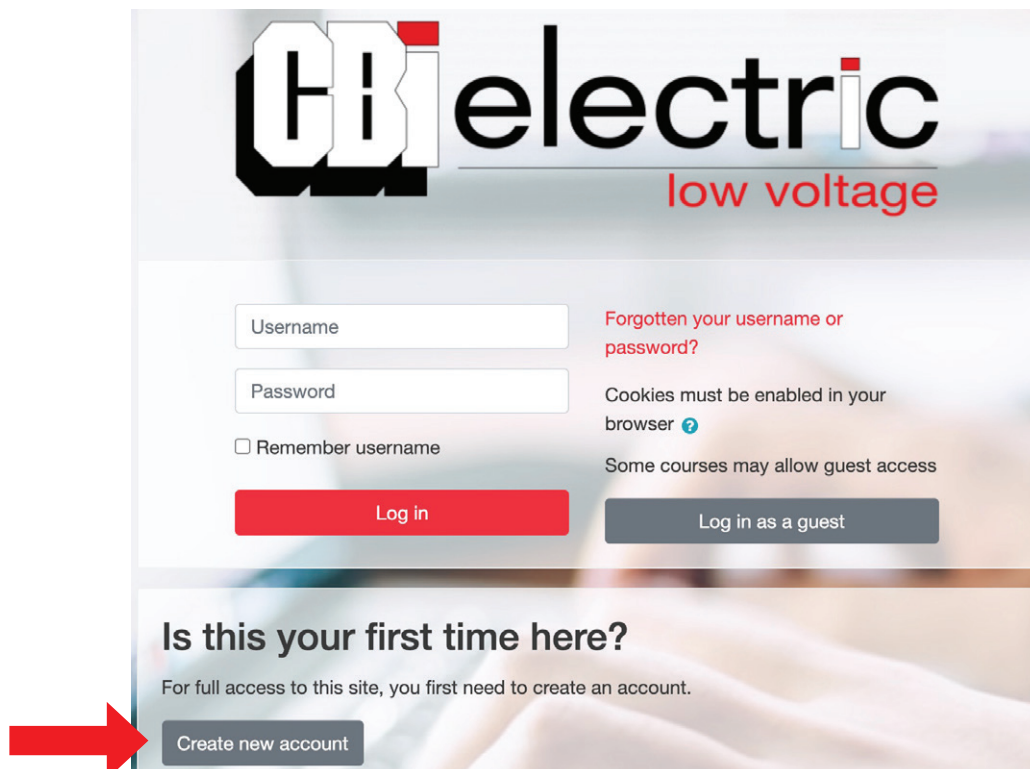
CBi electric
low voltage

Username

Password

Remember username

Log in

Forgotten your username or password?

Cookies must be enabled in your browser

Some courses may allow guest access

Log in as a guest

Is this your first time here?

For full access to this site, you first need to create an account.

Create new account